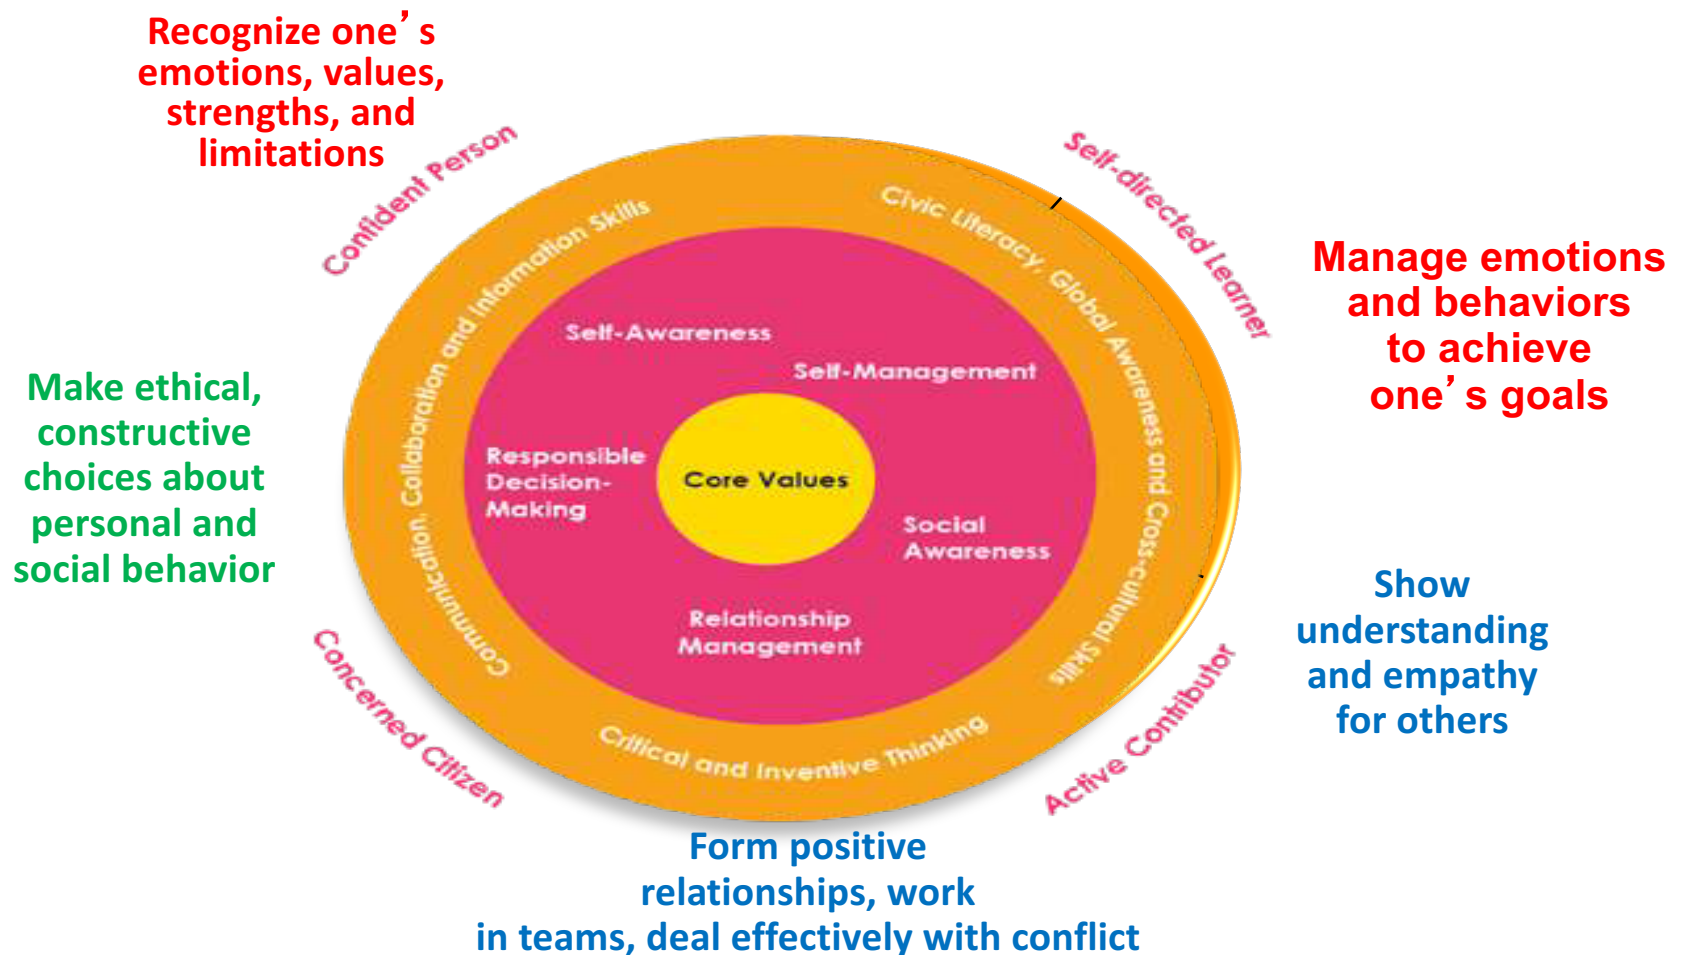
Recognize one's emotions, values, strengths, and limitations

Confident Person

Self-directed Learner

Manage emotions and behaviors to achieve one's goals

Make ethical, constructive choices about personal and social behavior

Communication, Collaboration and Information Skills

Civic Literacy, Global Awareness and Cross-cultural Skills

Self-Awareness

Self-Management

Responsible Decision-Making

Core Values

Social Awareness

Relationship Management

Critical and Inventive Thinking

Show understanding and empathy for others

Concerned Citizen

Active Contributor

Form positive relationships, work in teams, deal effectively with conflict